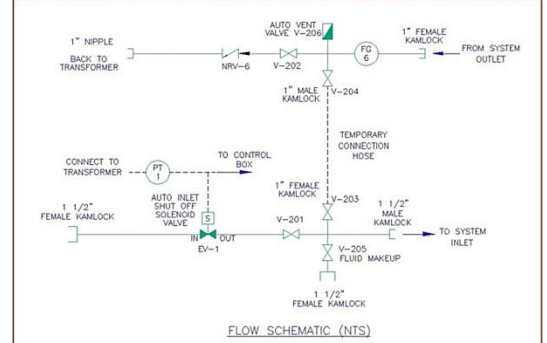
1" NIPPLE

BACK TO TRANSFORMER

NRV-6

V-202

AUTO VENT VALVE V-206

FG 6

1" FEMALE KAMLOCK

FROM SYSTEM OUTLET

1" MALE KAMLOCK

V-204

TEMPORARY CONNECTION HOSE

CONNECT TO TRANSFORMER

PT 1

TO CONTROL BOX

AUTO INLET SHUT OFF SOLENOID VALVE

S

1 1/2" FEMALE KAMLOCK

IN

OUT

EV-1

V-201

1" FEMALE KAMLOCK

V-203

1 1/2" MALE KAMLOCK

TO SYSTEM INLET

V-205 FLUID MAKEUP

1 1/2" FEMALE KAMLOCK

FLOW SCHEMATIC (NTS)